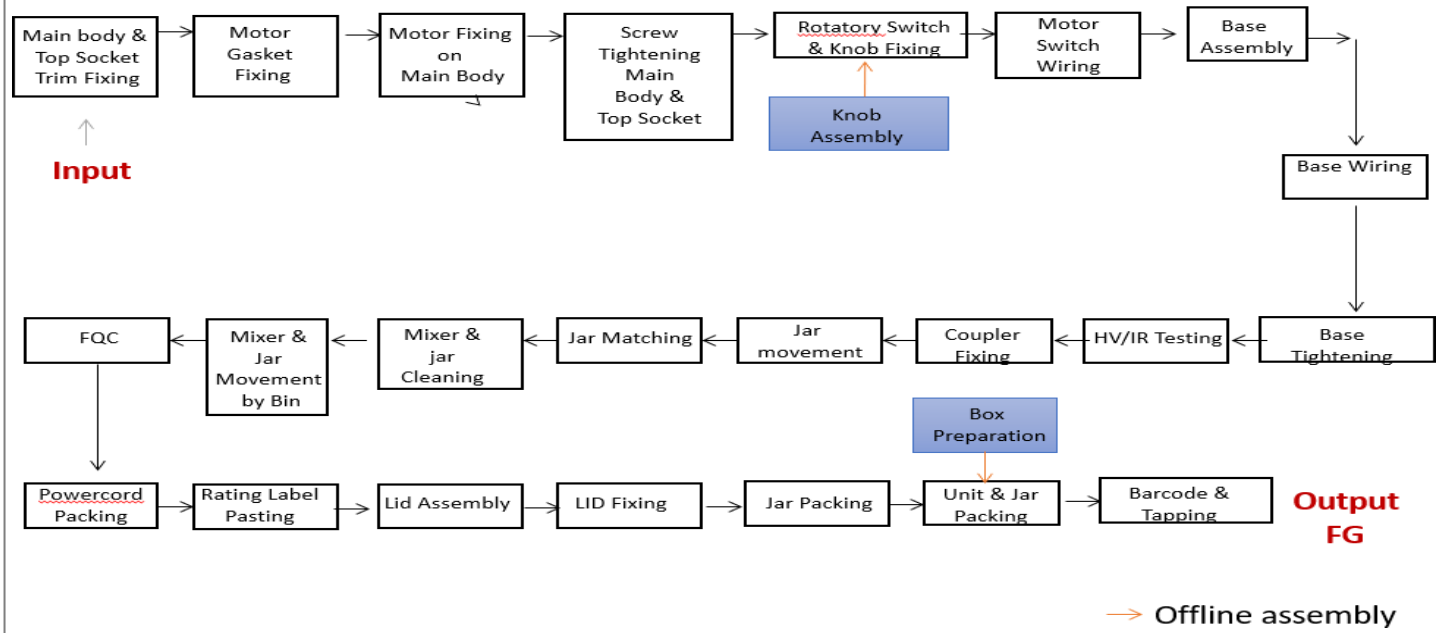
Main body & Top Socket Trim Fixing

Motor Gasket Fixing

Motor Fixing on Main Body

Screw Tightening Main Body & Top Socket

Rotatory Switch & Knob Fixing

Knob Assembly

Motor Switch Wiring

Base Assembly

Input

Base Wiring

Base Tightening

HV/IR Testing

Coupler Fixing

Jar movement

Jar Matching

Mixer & jar Cleaning

Mixer & Jar Movement by Bin

FQC

Powercord Packing

Rating Label Pasting

Lid Assembly

LID Fixing

Jar Packing

Box Preparation

Unit & Jar Packing

Barcode & Tapping

Output FG

Offline assembly